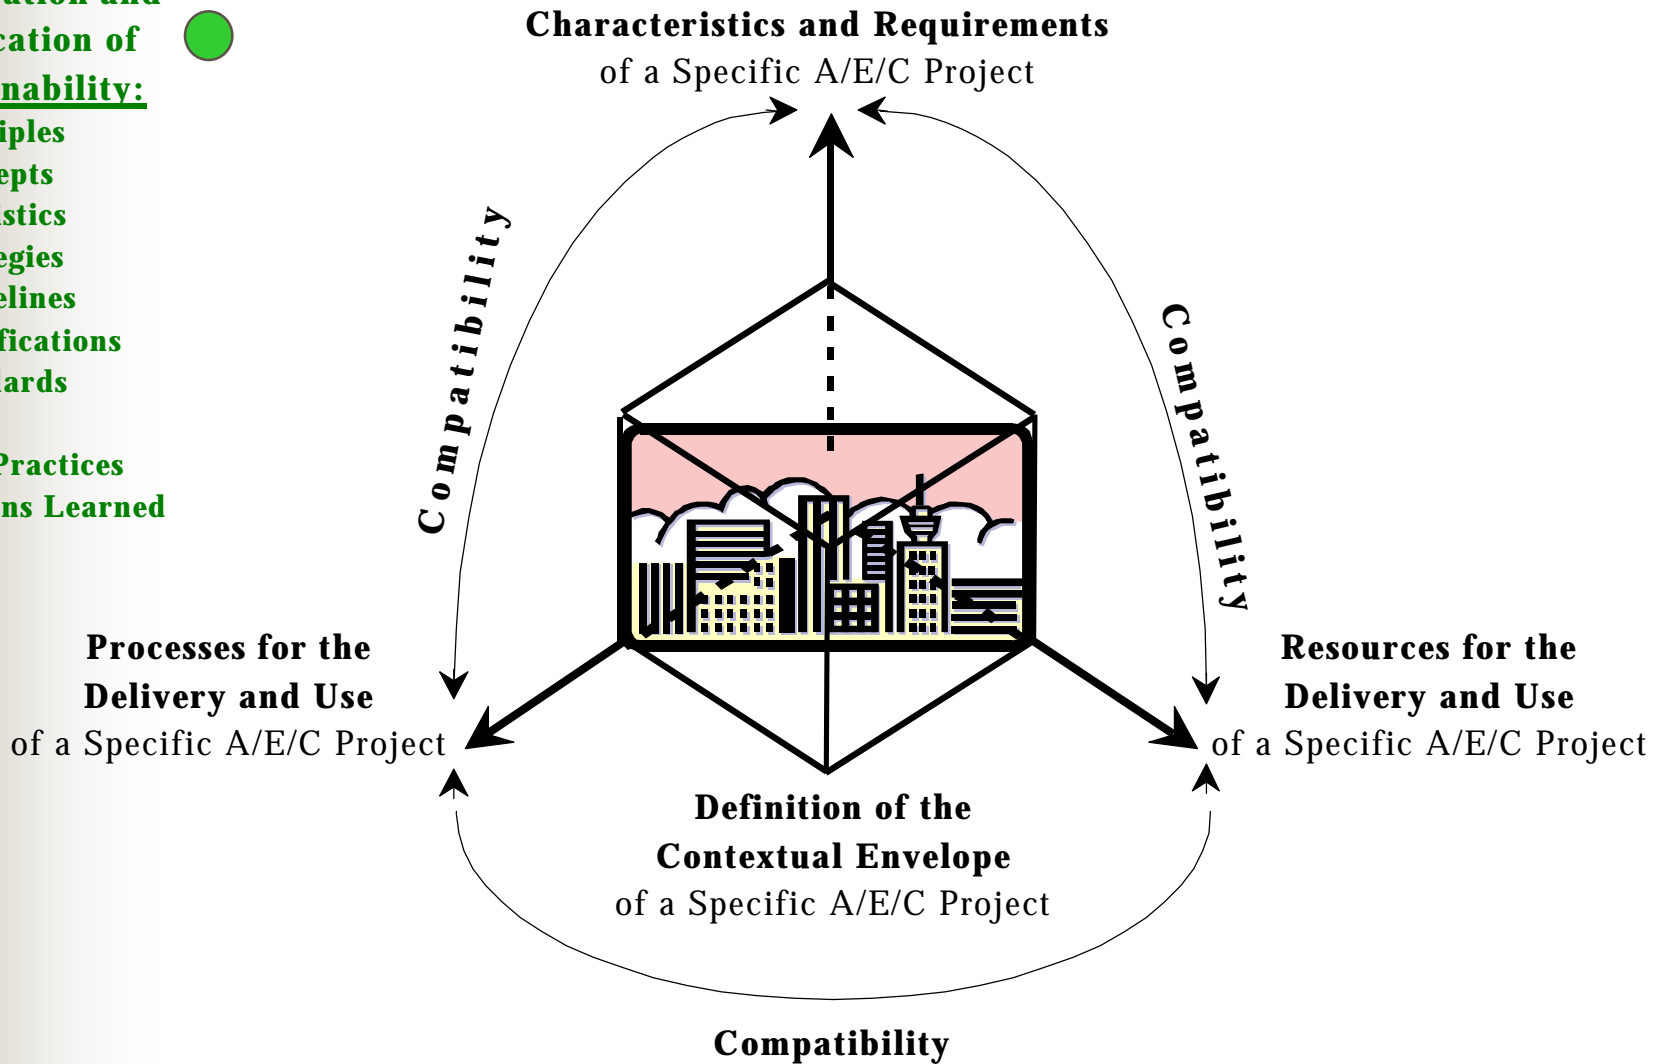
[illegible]ation and
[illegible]cation of
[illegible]nability:
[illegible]iples
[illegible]epts
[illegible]stics
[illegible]egies
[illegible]elines
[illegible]fications
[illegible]ards

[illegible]Practices
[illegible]ns Learned

Characteristics and Requirements
of a Specific A/E/C Project

Compatibility

Compatibility

Processes for the
Delivery and Use
of a Specific A/E/C Project

Resources for the
Delivery and Use
of a Specific A/E/C Project

Definition of the
Contextual Envelope
of a Specific A/E/C Project

Compatibility